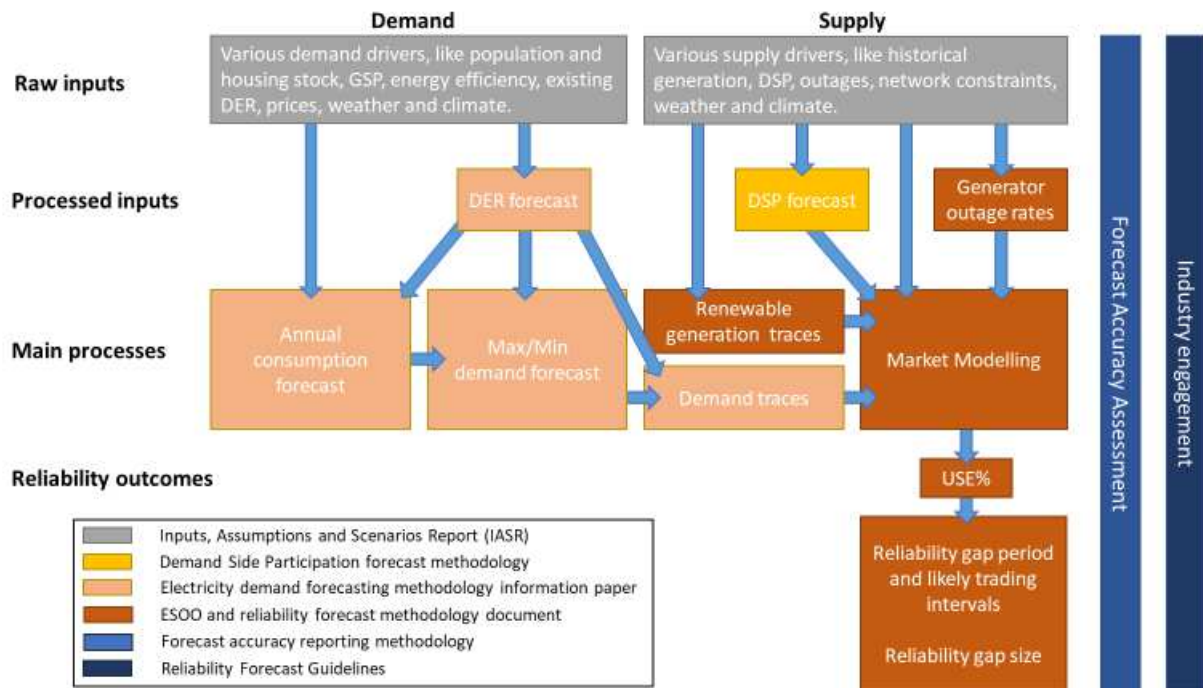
Demand

Supply

Raw inputs

Various demand drivers, like population and housing stock, GSP, energy efficiency, existing DER, prices, weather and climate.

Various supply drivers, like historical generation, DSP, outages, network constraints, weather and climate.

Processed inputs

DER forecast

DSP forecast

Generator outage rates

Main processes

Annual consumption forecast

Max/Min demand forecast

Renewable generation traces

Demand traces

Market Modelling

Reliability outcomes

USE%

Reliability gap period and likely trading intervals

Reliability gap size

Forecast Accuracy Assessment

Industry engagement

Inputs, Assumptions and Scenarios Report (IASR)
Demand Side Participation forecast methodology
Electricity demand forecasting methodology information paper
ESOO and reliability forecast methodology document
Forecast accuracy reporting methodology
Reliability Forecast Guidelines